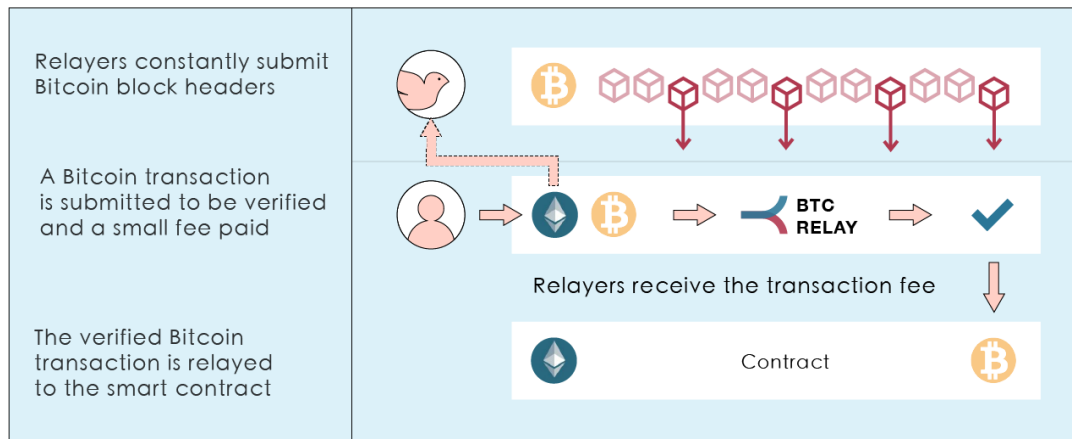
Relayers constantly submit Bitcoin block headers

A Bitcoin transaction is submitted to be verified and a small fee paid

The verified Bitcoin transaction is relayed to the smart contract

BTC RELAY

Relayers receive the transaction fee

Contract